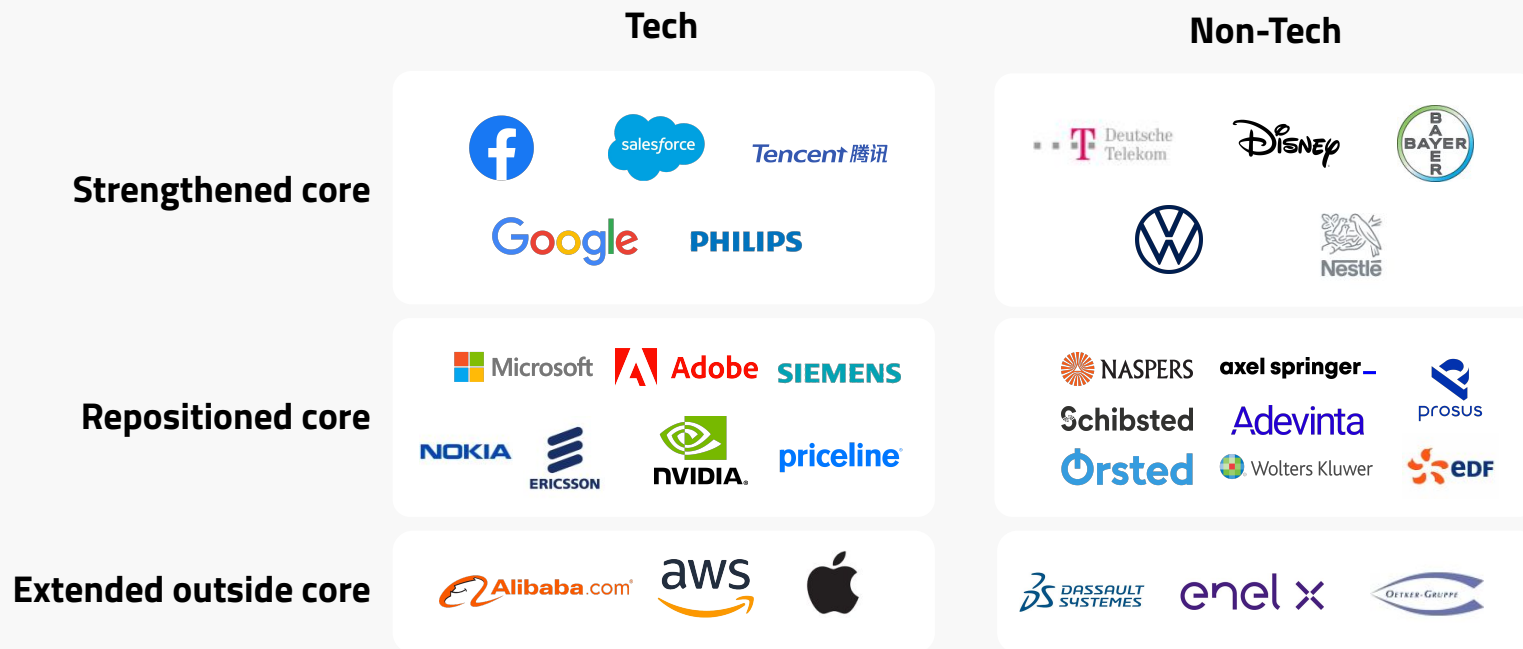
Tech

Non-Tech

Strengthened core

salesforce

Tencent 腾讯

Google

PHILIPS

Deutsche Telekom

Disney

BAYER

Nestlé

Repositioned core

Microsoft

Adobe

SIEMENS

NOKIA

ERICSSON

NVIDIA

priceline

NASPERS

axel springer

prosus

Schibsted

Adevinta

Ørsted

Wolters Kluwer

EDF

Extended outside core

Alibaba.com

aws

DASSAULT SYSTEMES

enel x

OETKER-GRUPPE